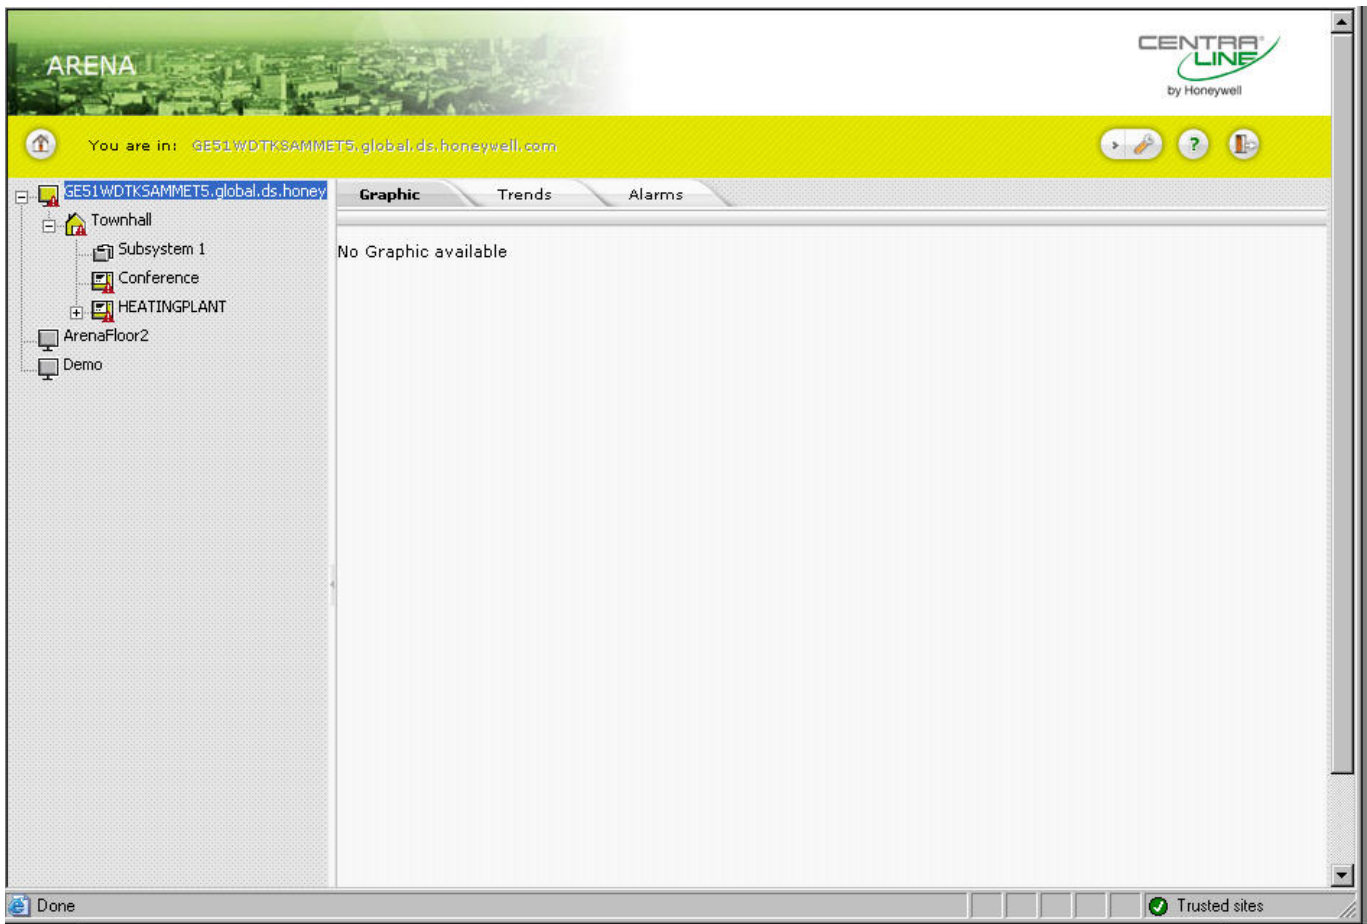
ARENA

CENTRA LINE
by Honeywell

You are in: GE51WDTKSAMMET5.global.ds.honeywell.com

?

GE51WDTKSAMMET5.global.ds.honey
Townhall
Subsystem 1
Conference
HEATINGPLANT
ArenaFloor2
Demo

Graphic
Trends
Alarms

No Graphic available

Done

Trusted sites